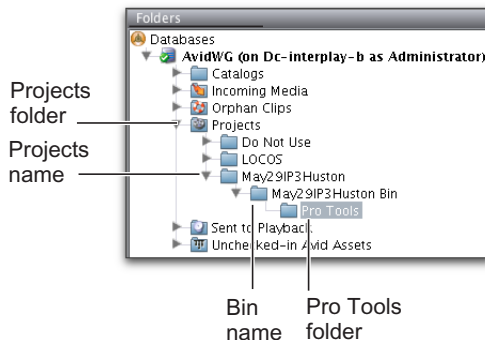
Folders

Databases

AvidWG (on Dc-interplay-b as Administrator)

Catalogs

Incoming Media

Orphan Clips

Projects

Do Not Use

LOCOS

May29IP3Huston

May29IP3Huston Bin

Pro Tools

Sent to Playback

Unchecked-in Avid Assets

Projects folder

Projects name

Bin name

Pro Tools folder